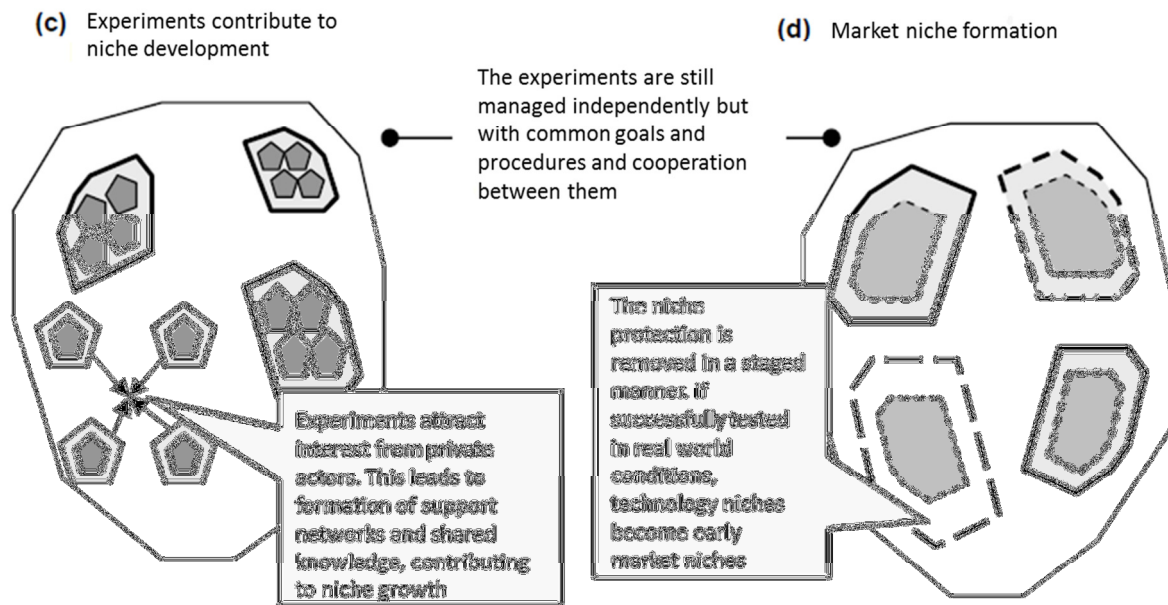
(c) Experiments contribute to niche development

(d) Market niche formation

The experiments are still managed independently but with common goals and procedures and cooperation between them

The niche protection is removed in a staged manner. If successfully tested in real world conditions, technology niches become early market niches

Experiments attract interest from private actors. This leads to formation of support networks and shared knowledge, contributing to niche growth